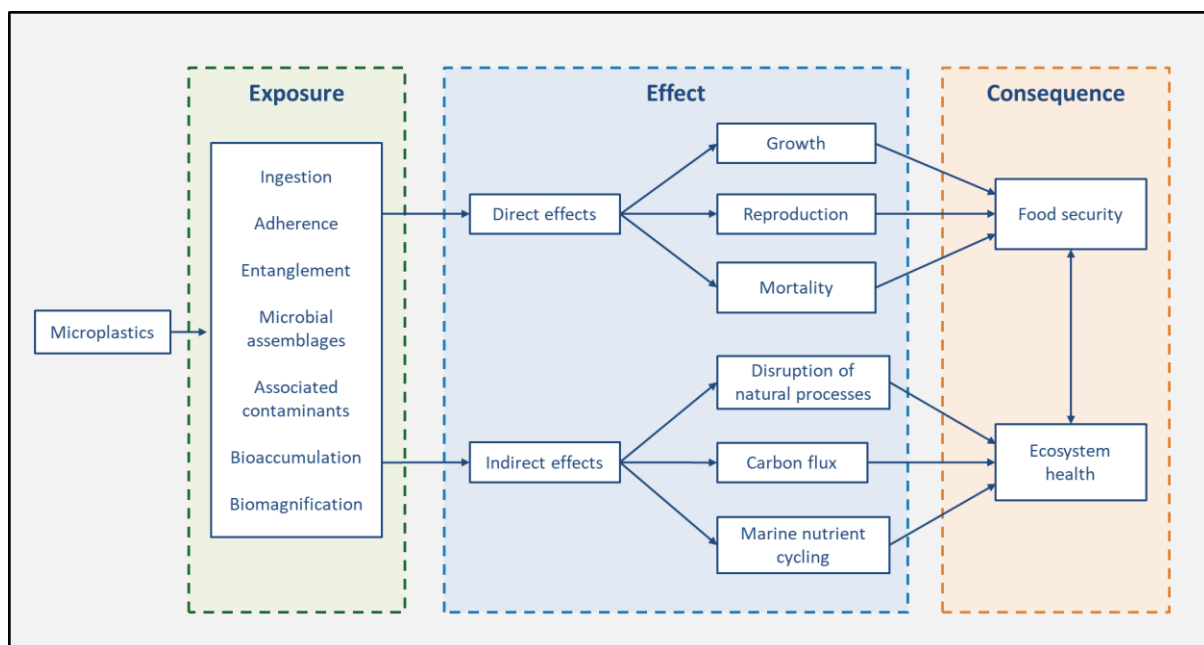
Exposure

Effect

Consequence

Microplastics

Ingestion

Adherence

Entanglement

Microbial assemblages

Associated contaminants

Bioaccumulation

Biomagnification

Direct effects

Indirect effects

Growth

Reproduction

Mortality

Disruption of natural processes

Carbon flux

Marine nutrient cycling

Food security

Ecosystem health